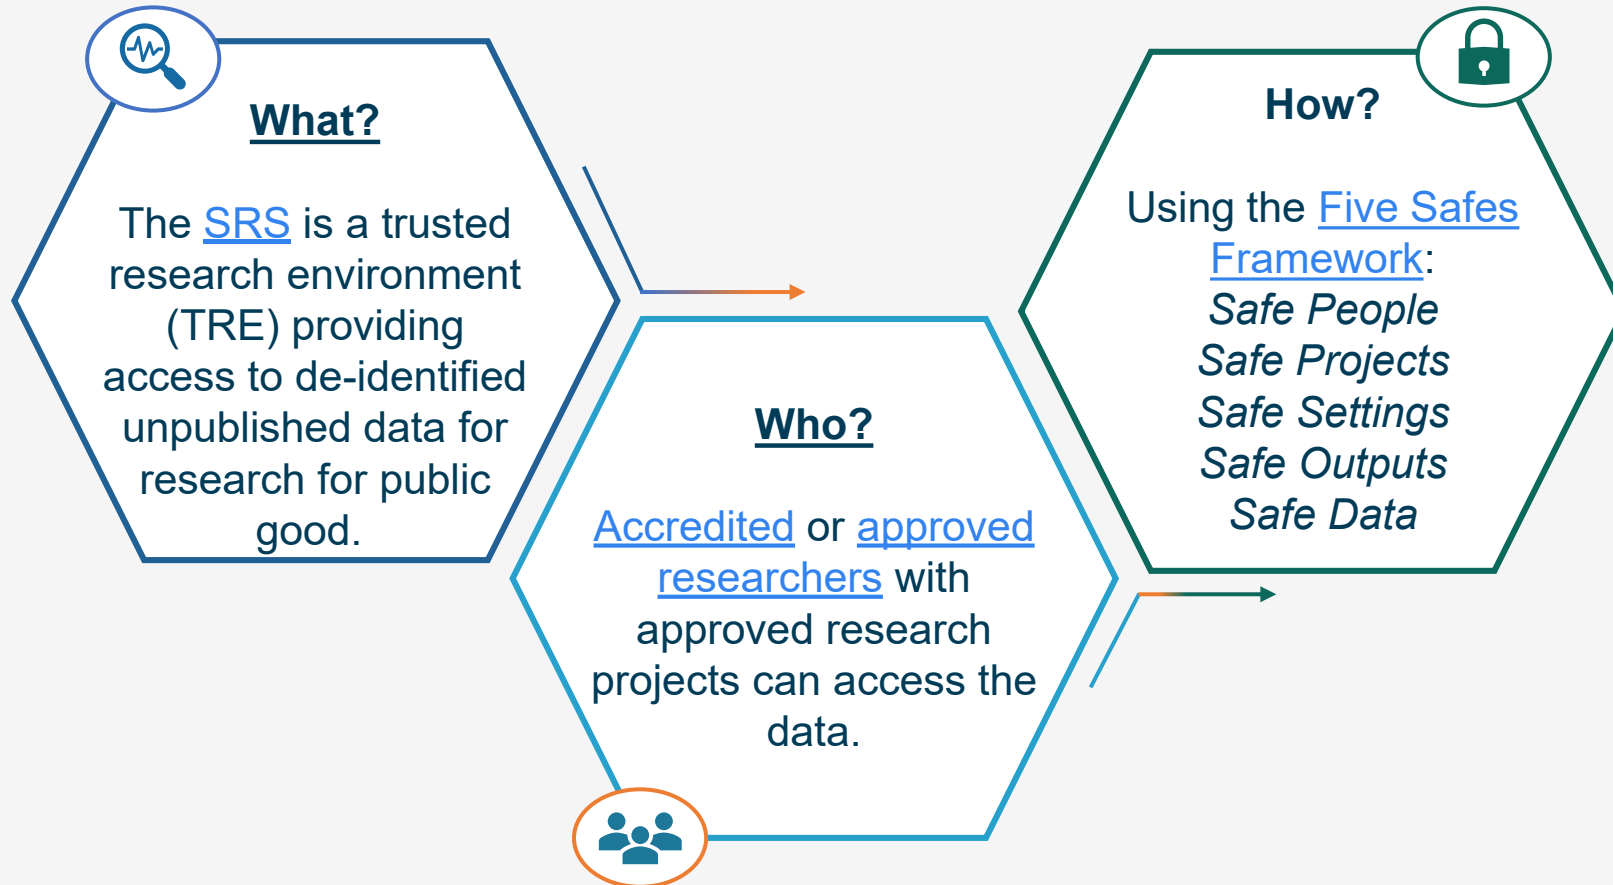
What?

The SRS is a trusted research environment (TRE) providing access to de-identified unpublished data for research for public good.

Who?

Accredited or approved researchers with approved research projects can access the data.

How?

Using the Five Safes Framework:
*Safe People*
*Safe Projects*
*Safe Settings*
*Safe Outputs*
*Safe Data*